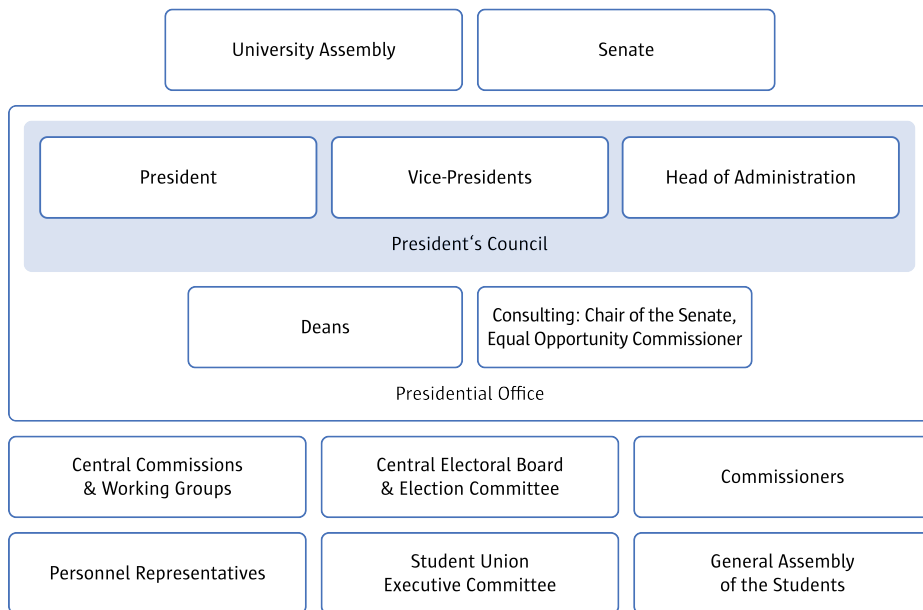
University Assembly

Senate

President

Vice-Presidents

Head of Administration

President‘s Council

Deans

Consulting: Chair of the Senate, Equal Opportunity Commissioner

Presidential Office

Central Commissions & Working Groups

Central Electoral Board & Election Committee

Commissioners

Personnel Representatives

Student Union Executive Committee

General Assembly of the Students